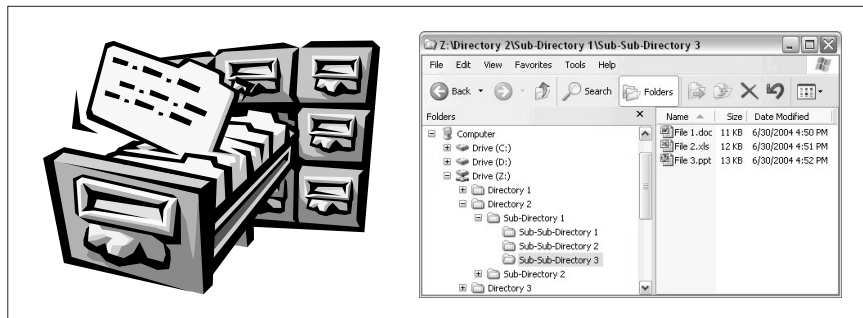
Z:\Directory 2\Sub-Directory 1\Sub-Sub-Directory 3

File Edit View Favorites Tools Help

Back Search Folders

Folders

Computer
Drive (C:)
Drive (D:)
Drive (Z:)
Directory 1
Directory 2
Sub-Directory 1
Sub-Sub-Directory 1
Sub-Sub-Directory 2
Sub-Sub-Directory 3
Sub-Directory 2
Directory 3

| Name | Size | Date Modified |
|---|---|---|
| File 1.doc | 11 KB | 6/30/2004 4:50 PM |
| File 2.xls | 12 KB | 6/30/2004 4:51 PM |
| File 3.ppt | 13 KB | 6/30/2004 4:52 PM |